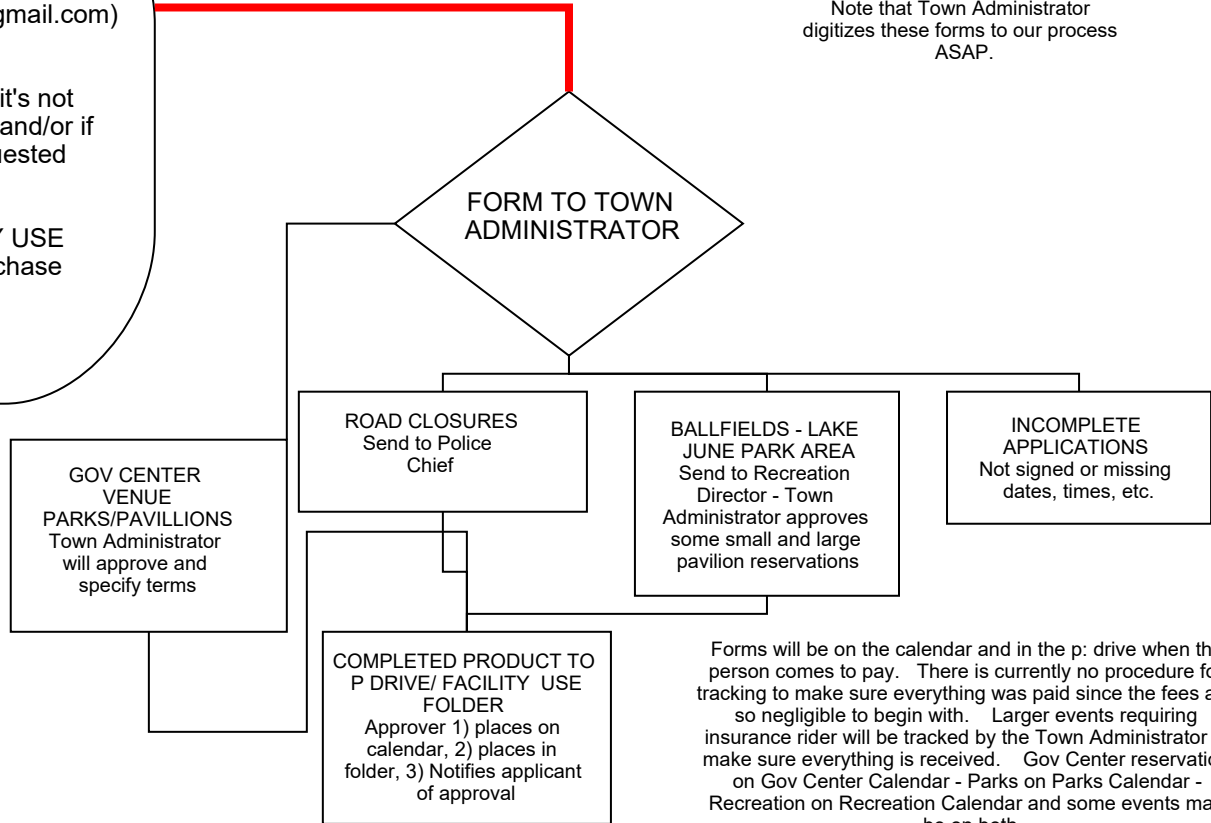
gmail.com)

it's not
and/or if
uested

Y USE
chase

Note that Town Administrator digitizes these forms to our process ASAP.

FORM TO TOWN ADMINISTRATOR

GOV CENTER VENUE PARKS/PAVILLIONS Town Administrator will approve and specify terms

ROAD CLOSURES Send to Police Chief

BALLFIELDS - LAKE JUNE PARK AREA Send to Recreation Director - Town Administrator approves some small and large pavilion reservations

INCOMPLETE APPLICATIONS Not signed or missing dates, times, etc.

COMPLETED PRODUCT TO P DRIVE/ FACILITY USE FOLDER Approver 1) places on calendar, 2) places in folder, 3) Notifies applicant of approval

Forms will be on the calendar and in the p: drive when th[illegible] person comes to pay. There is currently no procedure fo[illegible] tracking to make sure everything was paid since the fees a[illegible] so negligible to begin with. Larger events requiring insurance rider will be tracked by the Town Administrator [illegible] make sure everything is received. Gov Center reservatio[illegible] on Gov Center Calendar - Parks on Parks Calendar - Recreation on Recreation Calendar and some events ma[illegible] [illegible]